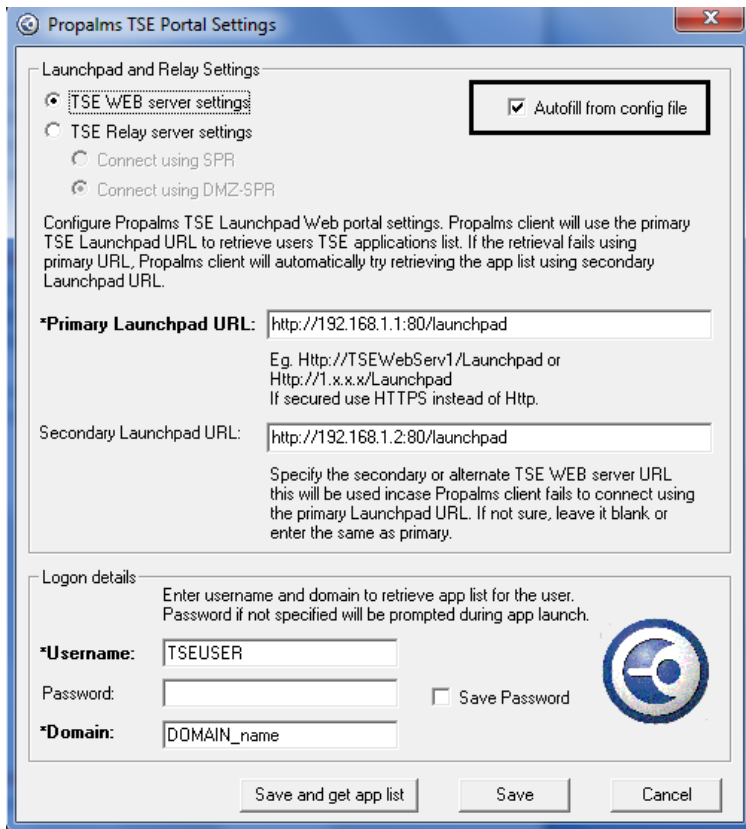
Propalms TSE Portal Settings

X

Launchpad and Relay Settings

TSE WEB server settings

TSE Relay server settings

Connect using SPR

Connect using DMZ-SPR

Autofill from config file

Configure Propalms TSE Launchpad Web portal settings. Propalms client will use the primary TSE Launchpad URL to retrieve users TSE applications list. If the retrieval fails using primary URL, Propalms client will automatically try retrieving the app list using secondary Launchpad URL.

*Primary Launchpad URL: http://192.168.1.1:80/launchpad

Eg. Http://TSEWebServ1/Launchpad or Http://1.x.x.x/Launchpad
If secured use HTTPS instead of Http.

Secondary Launchpad URL: http://192.168.1.2:80/launchpad

Specify the secondary or alternate TSE WEB server URL this will be used incase Propalms client fails to connect using the primary Launchpad URL. If not sure, leave it blank or enter the same as primary.

Logon details

Enter username and domain to retrieve app list for the user. Password if not specified will be prompted during app launch.

*Username: TSEUSER

Password:

Save Password

*Domain: DOMAIN_name

Save and get app list

Save

Cancel